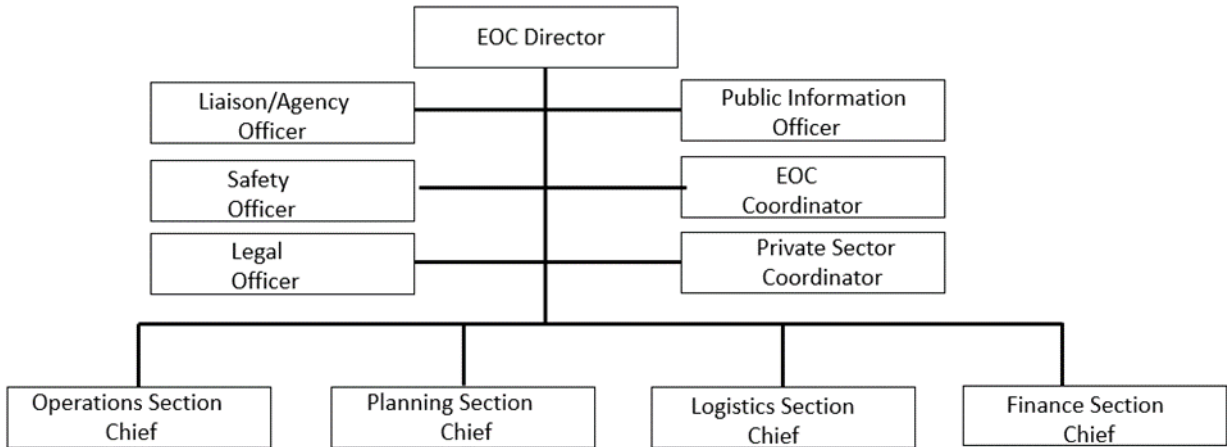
EOC Director

Liaison/Agency Officer

Public Information Officer

Safety Officer

EOC Coordinator

Legal Officer

Private Sector Coordinator

Operations Section Chief

Planning Section Chief

Logistics Section Chief

Finance Section Chief